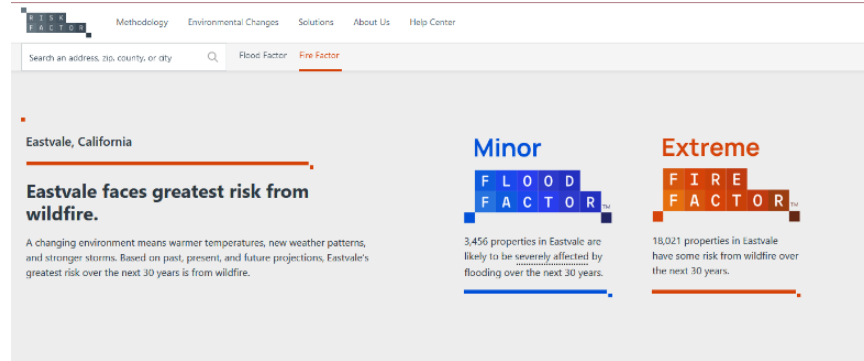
RISK FACTOR

Methodology Environmental Changes Solutions About Us Help Center

Search an address, zip, county, or city

Flood Factor Fire Factor

Eastvale, California

Eastvale faces greatest risk from wildfire.

A changing environment means warmer temperatures, new weather patterns, and stronger storms. Based on past, present, and future projections, Eastvale's greatest risk over the next 30 years is from wildfire.

Minor

FLOOD FACTOR™

3,456 properties in Eastvale are likely to be severely affected by flooding over the next 30 years.

Extreme

FIRE FACTOR™

18,021 properties in Eastvale have some risk from wildfire over the next 30 years.